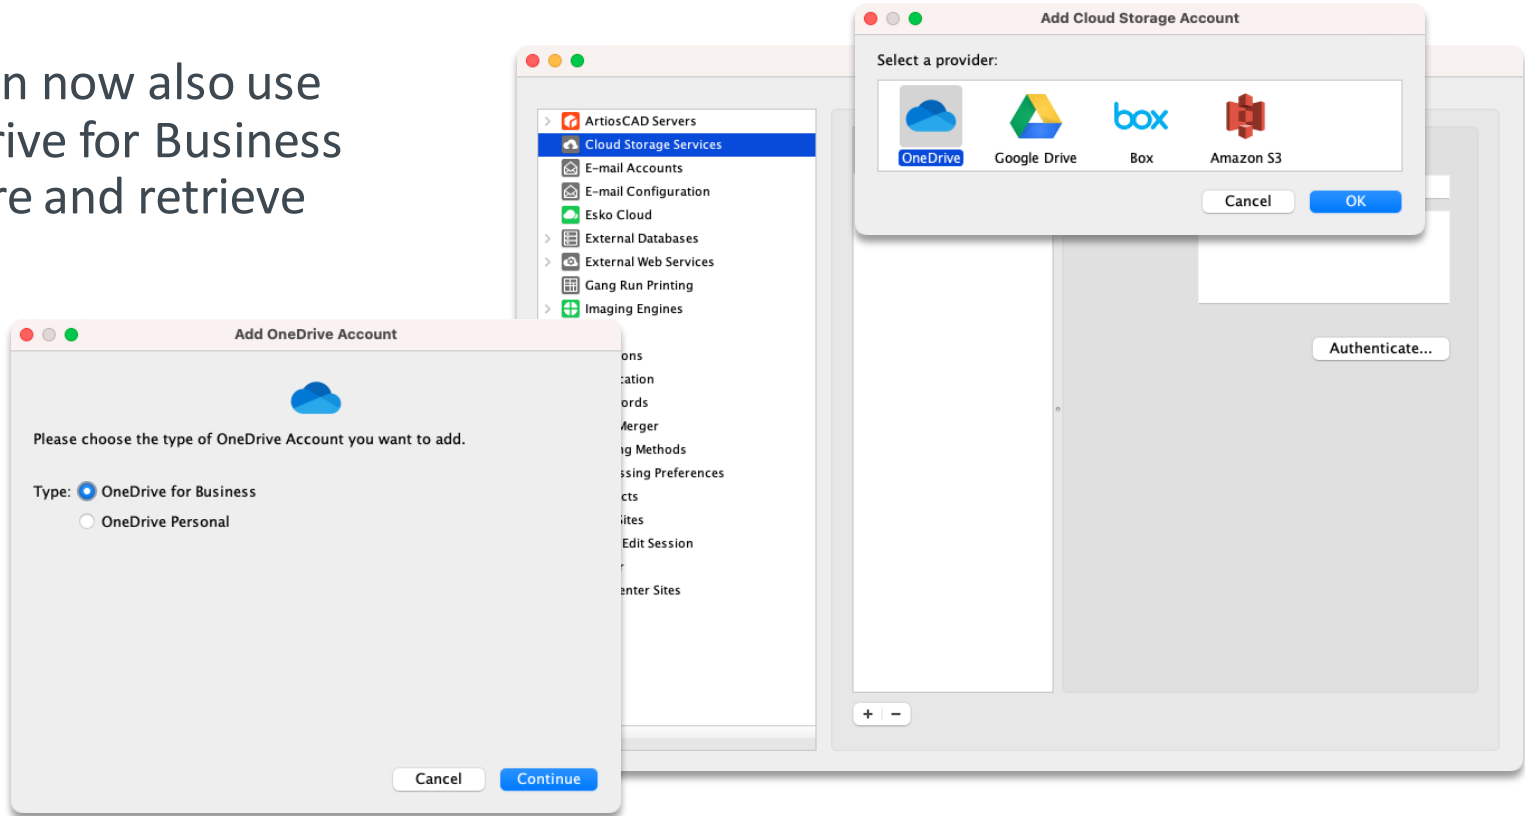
n now also use
rive for Business
re and retrieve

Add Cloud Storage Account

Select a provider:

OneDrive
Google Drive
box
Box
Amazon S3

Cancel
OK

ArtiosCAD Servers
Cloud Storage Services
E-mail Accounts
E-mail Configuration
Esko Cloud
External Databases
External Web Services
Gang Run Printing
Imaging Engines
ons
cation
ords
Merger
ng Methods
ssing Preferences
cts
Sites
Edit Session
enter Sites

Authenticate...

+ −

Add OneDrive Account

Please choose the type of OneDrive Account you want to add.

Type: OneDrive for Business
OneDrive Personal

Cancel
Continue